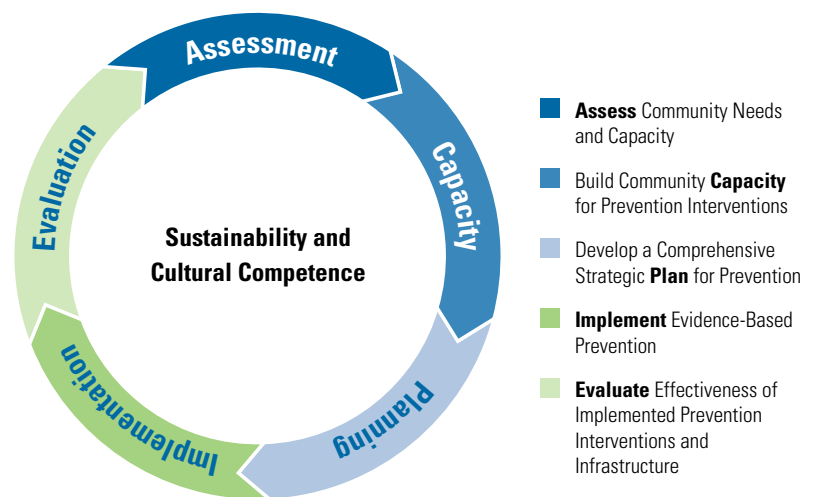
Assessment

Capacity

Planning

Implementation

Evaluation

Sustainability and Cultural Competence

Assess Community Needs and Capacity

Build Community Capacity for Prevention Interventions

Develop a Comprehensive Strategic Plan for Prevention

Implement Evidence-Based Prevention

Evaluate Effectiveness of Implemented Prevention Interventions and Infrastructure